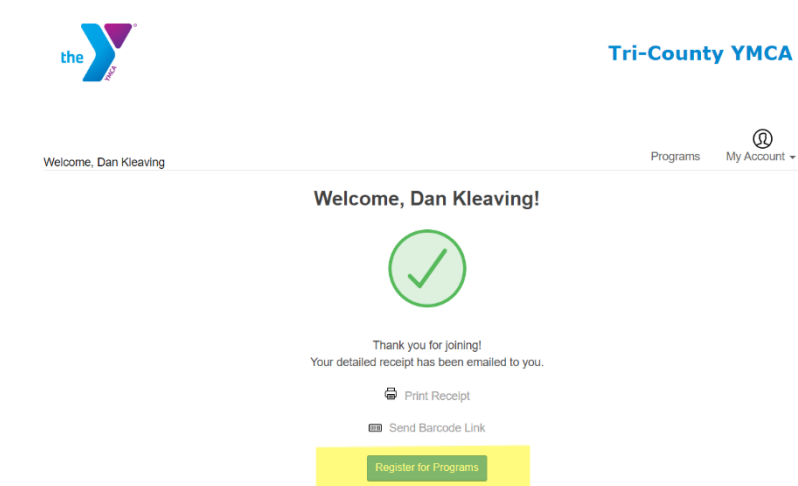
the YMCA

Tri-County YMCA

Welcome, Dan Kleaving

Programs My Account

Welcome, Dan Kleaving!

Thank you for joining!
Your detailed receipt has been emailed to you.

Print Receipt

Send Barcode Link

Register for Programs